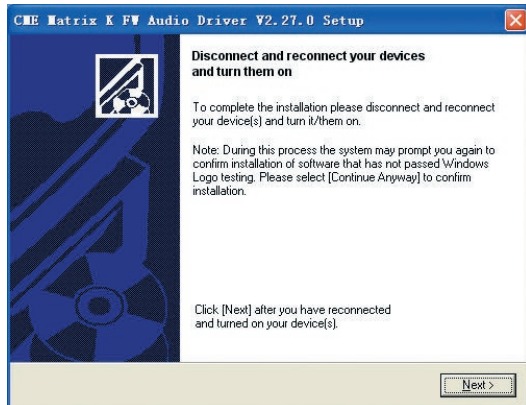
CME Matrix K FW Audio Driver V2.27.0 Setup

Disconnect and reconnect your devices and turn them on

To complete the installation please disconnect and reconnect your device(s) and turn it/them on.

Note: During this process the system may prompt you again to confirm installation of software that has not passed Windows Logo testing. Please select [Continue Anyway] to confirm installation.

Click [Next] after you have reconnected and turned on your device(s).

Next >